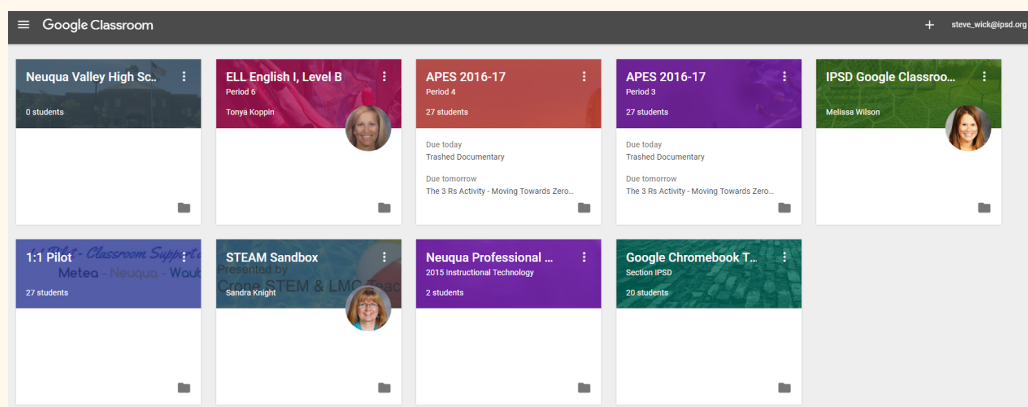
Google Classroom

+ steve_wick@ipsd.org

Neuqua Valley High Sc...
0 students

ELL English I, Level B
Period 6
Tonya Koppin

APES 2016-17
Period 4
27 students
Due today
Trashed Documentary
Due tomorrow
The 3 Rs Activity - Moving Towards Zero...

APES 2016-17
Period 3
27 students
Due today
Trashed Documentary
Due tomorrow
The 3 Rs Activity - Moving Towards Zero...

IPSD Google Classroo...
Melissa Wilson

1:1 Pilot
1:1 Pilot - Classroom Support
Metea - Neuqua - Waub
27 students

STEAM Sandbox
Presented by
Crone STEM & LMC Teac
Sandra Knight

Neuqua Professional ...
2015 Instructional Technology
2 students

Google Chromebook T...
Section IPSD
20 students